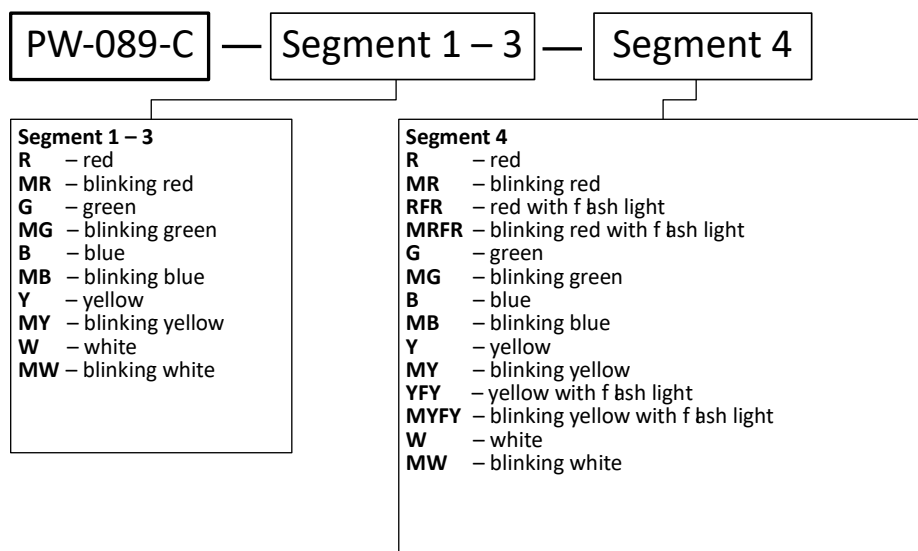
PW-089-C — Segment 1 – 3 — Segment 4

Segment 1 – 3
R – red
MR – blinking red
G – green
MG – blinking green
B – blue
MB – blinking blue
Y – yellow
MY – blinking yellow
W – white
MW – blinking white

Segment 4
R – red
MR – blinking red
RFR – red with f ash light
MRFR – blinking red with f ash light
G – green
MG – blinking green
B – blue
MB – blinking blue
Y – yellow
MY – blinking yellow
YFY – yellow with f ash light
MYFY – blinking yellow with f ash light
W – white
MW – blinking white